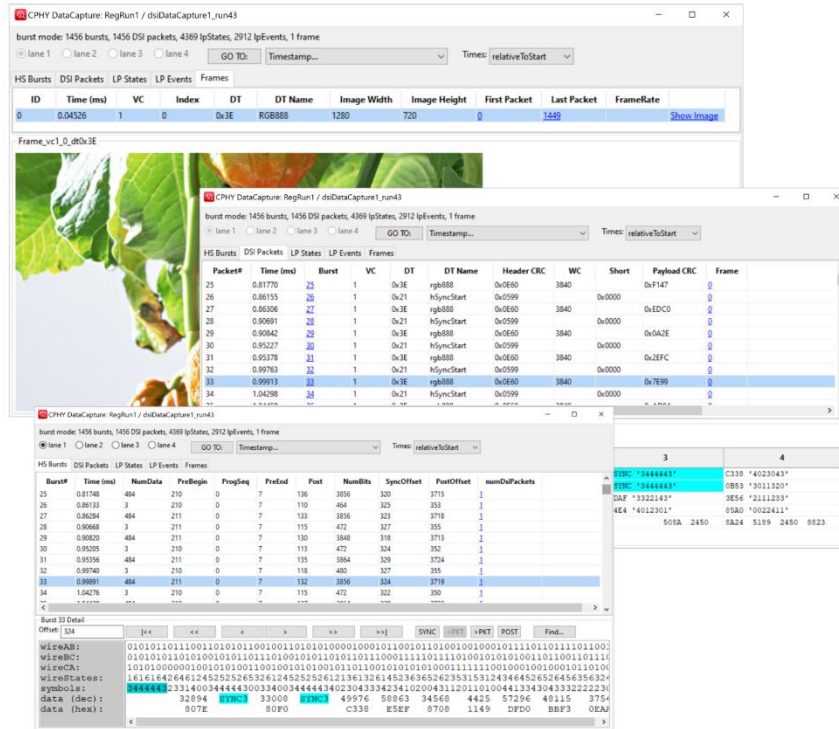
CPHY DataCapture: RegRun1 / dsiDataCapture1_run43

burst mode: 1456 bursts, 1456 DSI packets, 4369 lpStates, 2912 lpEvents, 1 frame

lane 1 lane 2 lane 3 lane 4 GO TO: Timestamp... Times: relativeToStart

HS Bursts DSI Packets LP States LP Events Frames

| ID | Time (ms) | VC | Index | DT | DT Name | Image Width | Image Height | First Packet | Last Packet | FrameRate | |
|---|---|---|---|---|---|---|---|---|---|---|---|
| 0 | 0.04526 | 1 | 0 | 0x3E | RGB888 | 1280 | 720 | 0 | 1449 | | Show Image |

Frame_vc1_0_dt0x3E

CPHY DataCapture: RegRun1 / dsiDataCapture1_run43

burst mode: 1456 bursts, 1456 DSI packets, 4369 lpStates, 2912 lpEvents, 1 frame

lane 1 lane 2 lane 3 lane 4 GO TO: Timestamp... Times: relativeToStart

HS Bursts DSI Packets LP States LP Events Frames

| Packet# | Time (ms) | Burst | VC | DT | DT Name | Header CRC | WC | Short | Payload CRC | Frame |
|---|---|---|---|---|---|---|---|---|---|---|
| 25 | 0.81770 | 25 | 1 | 0x3E | rgb888 | 0x0E60 | 3840 | | 0xF147 | 0 |
| 26 | 0.86155 | 26 | 1 | 0x21 | hSyncStart | 0x0599 | | 0x0000 | | 0 |
| 27 | 0.86306 | 27 | 1 | 0x3E | rgb888 | 0x0E60 | 3840 | | 0xEDC0 | 0 |
| 28 | 0.90691 | 28 | 1 | 0x21 | hSyncStart | 0x0599 | | 0x0000 | | 0 |
| 29 | 0.90842 | 29 | 1 | 0x3E | rgb888 | 0x0E60 | 3840 | | 0x0A2E | 0 |
| 30 | 0.95227 | 30 | 1 | 0x21 | hSyncStart | 0x0599 | | 0x0000 | | 0 |
| 31 | 0.95378 | 31 | 1 | 0x3E | rgb888 | 0x0E60 | 3840 | | 0x2EFC | 0 |
| 32 | 0.99763 | 32 | 1 | 0x21 | hSyncStart | 0x0599 | | 0x0000 | | 0 |
| 33 | 0.99913 | 33 | 1 | 0x3E | rgb888 | 0x0E60 | 3840 | | 0x7E99 | 0 |
| 34 | 1.04298 | 34 | 1 | 0x21 | hSyncStart | 0x0599 | | 0x0000 | | 0 |

CPHY DataCapture: RegRun1 / dsiDataCapture1_run43

burst mode: 1456 bursts, 1456 DSI packets, 4369 lpStates, 2912 lpEvents, 1 frame

lane 1 lane 2 lane 3 lane 4 GO TO: Timestamp... Times: relativeToStart

HS Bursts DSI Packets LP States LP Events Frames

| Burst# | Time (ms) | NumData | PreBegin | ProgSeq | PreEnd | Post | NumBits | SyncOffset | PostOffset | numDsiPackets |
|---|---|---|---|---|---|---|---|---|---|---|
| 25 | 0.81748 | 484 | 210 | 0 | 7 | 136 | 3856 | 320 | 3715 | 1 |
| 26 | 0.86133 | 3 | 210 | 0 | 7 | 110 | 464 | 325 | 353 | 1 |
| 27 | 0.86284 | 484 | 211 | 0 | 7 | 133 | 3856 | 323 | 3718 | 1 |
| 28 | 0.90668 | 3 | 211 | 0 | 7 | 115 | 472 | 327 | 355 | 1 |
| 29 | 0.90820 | 484 | 210 | 0 | 7 | 130 | 3848 | 318 | 3713 | 1 |
| 30 | 0.95205 | 3 | 210 | 0 | 7 | 113 | 472 | 324 | 352 | 1 |
| 31 | 0.95356 | 484 | 210 | 0 | 7 | 135 | 3864 | 329 | 3724 | 1 |
| 32 | 0.99740 | 3 | 210 | 0 | 7 | 118 | 480 | 327 | 355 | 1 |
| 33 | 0.99891 | 484 | 211 | 0 | 7 | 132 | 3856 | 324 | 3719 | 1 |
| 34 | 1.04276 | 3 | 210 | 0 | 7 | 115 | 472 | 322 | 350 | 1 |

Burst 33 Detail
Offset: 324 |<< << < > >> >>| SYNC <PKT >PKT POST Find...

wireAB: 0101011011100110101101000101101010100001000101100101100100010001011101101111011011
wireBC: 0101010110100101011011010010101011010101110001111101111010001010101001101100110110
wireCA: 1010100000010010101001100100101010010110110010101010100011110010001000100011010100
wireStates: 1616164264612452525265326124525252612136132614523636526235315312434645265264563563
symbols: 3444443233140034444430033400344444302304333423410200431120110100441334304333222230
data (dec): 32894 33008 49976 58863 34568 4425 57296 48115 3754
data (hex): 807E SYNC3 80F0 SYNC3 C338 E5EF 8708 1149 DFD0 BBF3 0EA

| 3 | 4 |
|---|---|
| SYNC '3444443' | C338 '4023043' |
| SYNC '3444443' | 0B53 '3011320' |
| DAF '3322143' | 3E56 '2111233' |
| 4E4 '4012301' | 85A0 '0022411' |
| 508A 2450 | 8A24 5189 2450 8823 |